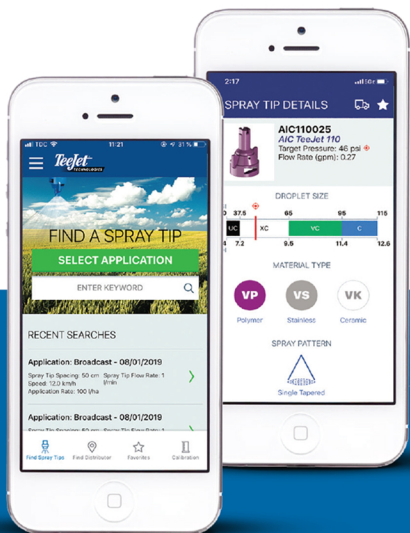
TDC 11:21 31%

TeeJet Technologies

FIND A SPRAY TIP

SELECT APPLICATION

ENTER KEYWORD

RECENT SEARCHES

Application: Broadcast - 08/01/2019

Spray Tip Spacing: 50 cm Spray Tip Flow Rate: 1 l/min
Speed: 12.0 km/h
Application Rate: 100 l/ha

Application: Broadcast - 08/01/2019

Spray Tip Spacing: 50 cm Spray Tip Flow Rate: 1

Find Spray Tips Find Distributor Favorites Calibration

2:17

SPRAY TIP DETAILS

AIC110025
AIC TeeJet 110
Target Pressure: 46 psi
Flow Rate (gpm): 0.27

DROPLET SIZE

0 37.5 65 95 116

UC XC VC C

4 7.2 9.5 11.4 12.6

MATERIAL TYPE

VP Polymer
VS Stainless
VK Ceramic

SPRAY PATTERN

Single Tapered